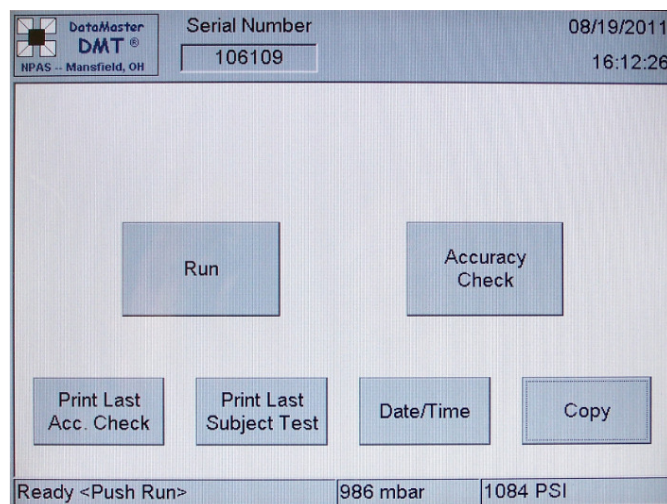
DataMaster
DMT ®
NPAS -- Mansfield, OH

Serial Number
106109

08/19/2011
16:12:26

Run

Accuracy Check

Print Last Acc. Check

Print Last Subject Test

Date/Time

Copy

Ready <Push Run>

986 mbar

1084 PSI